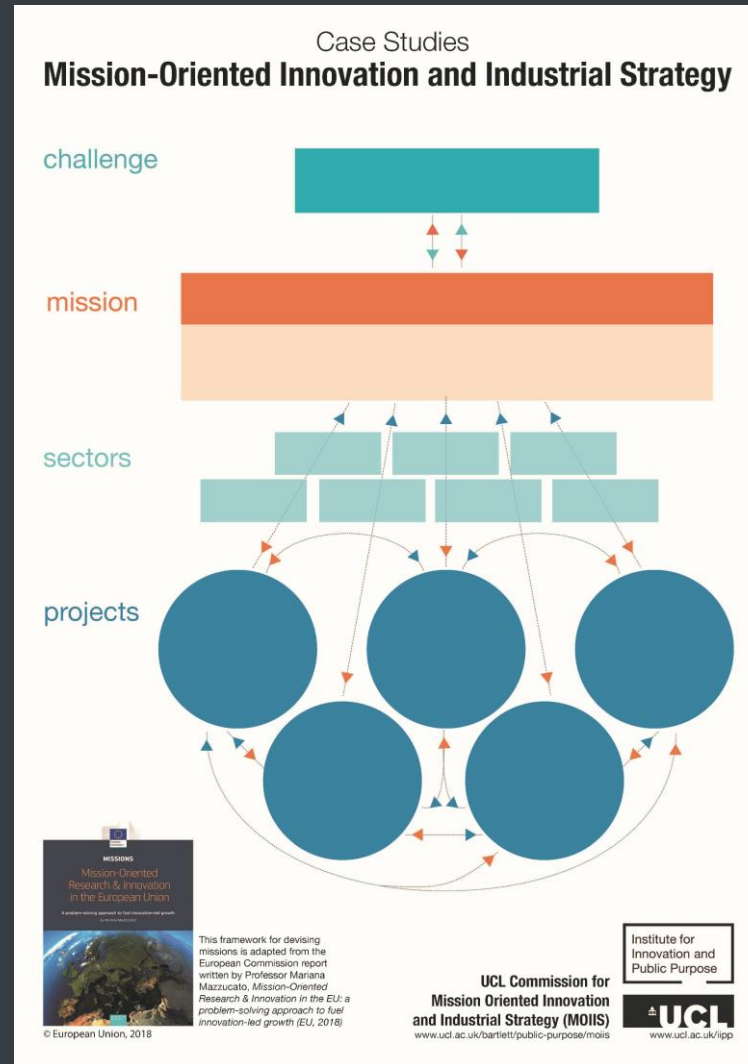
Case Studies
**Mission-Oriented Innovation and Industrial Strategy**

challenge

mission

sectors

projects

MISSIONS

Mission-Oriented Research & Innovation in the European Union

A problem-solving approach to fuel innovation-led growth

© European Union, 2018

This framework for devising missions is adapted from the European Commission report written by Professor Mariana Mazzucato, *Mission-Oriented Research & Innovation in the EU: a problem-solving approach to fuel innovation-led growth (EU, 2018)*

**UCL Commission for Mission Oriented Innovation and Industrial Strategy (MOIIS)**
www.ucl.ac.uk/bartlett/public-purpose/moiis

Institute for Innovation and Public Purpose

UCL
www.ucl.ac.uk/iipp